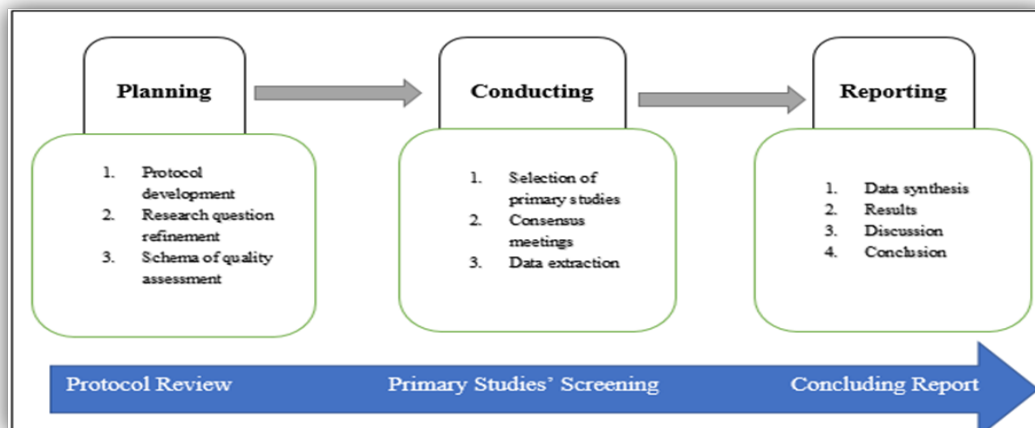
Planning

1. Protocol development
2. Research question refinement
3. Schema of quality assessment

Conducting

1. Selection of primary studies
2. Consensus meetings
3. Data extraction

Reporting

1. Data synthesis
2. Results
3. Discussion
4. Conclusion

Protocol Review
Primary Studies' Screening
Concluding Report